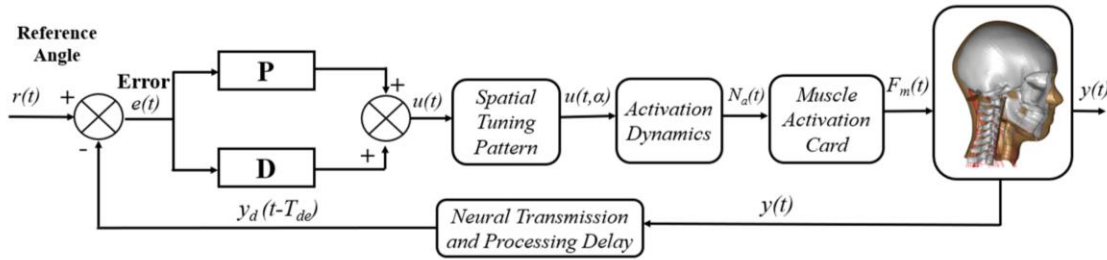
Reference Angle

$r(t)$ + - Error $e(t)$

P

D

+ + $u(t)$

Spatial Tuning Pattern

$u(t,\alpha)$

Activation Dynamics

$N_{\alpha}(t)$

Muscle Activation Card

$F_m(t)$

$y(t)$

$y_d\ (t-T_{de})$

Neural Transmission and Processing Delay

$y(t)$